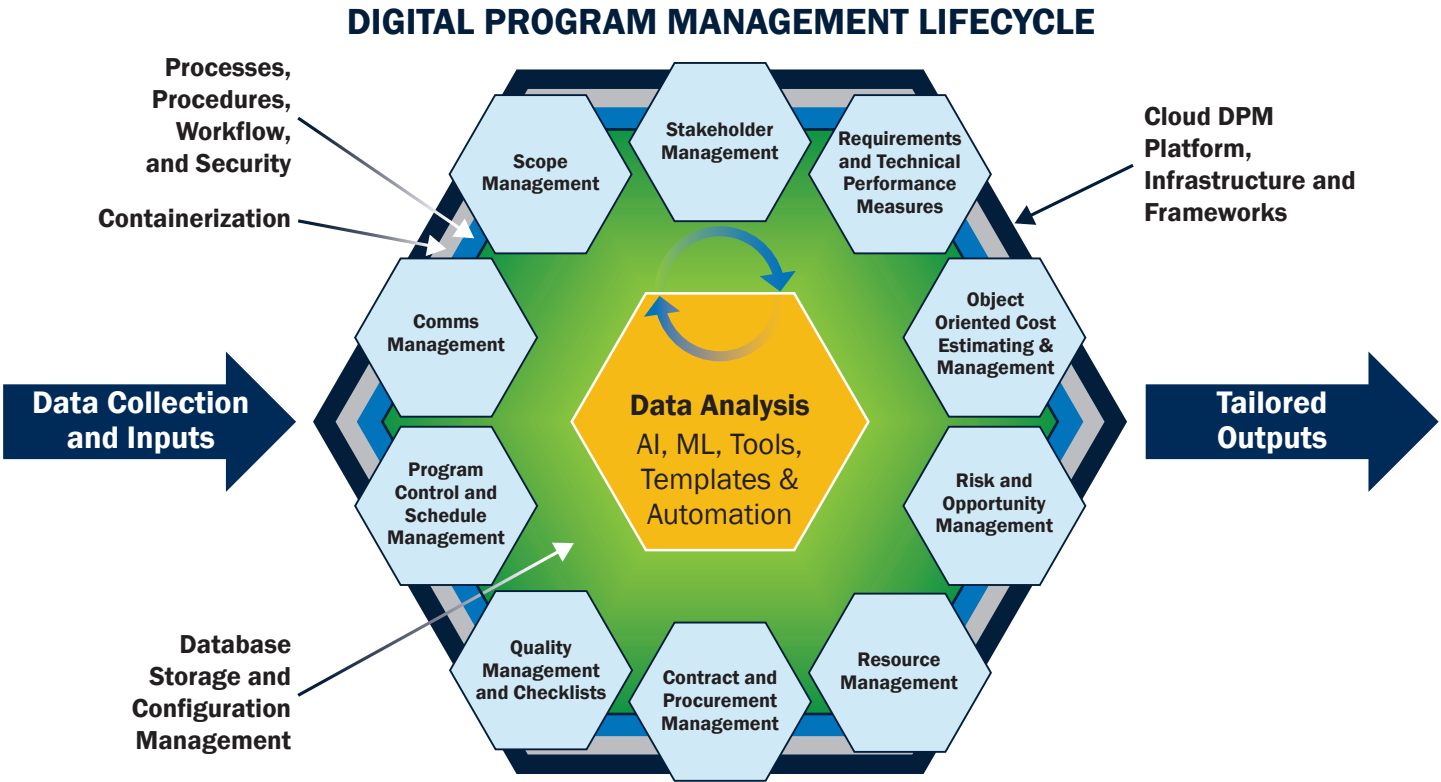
DIGITAL PROGRAM MANAGEMENT LIFECYCLE

Processes, Procedures, Workflow, and Security

Containerization

Cloud DPM Platform, Infrastructure and Frameworks

Scope Management

Stakeholder Management

Requirements and Technical Performance Measures

Comms Management

Object Oriented Cost Estimating & Management

Data Collection and Inputs

Data Analysis
AI, ML, Tools, Templates & Automation

Tailored Outputs

Program Control and Schedule Management

Risk and Opportunity Management

Quality Management and Checklists

Contract and Procurement Management

Resource Management

Database Storage and Configuration Management